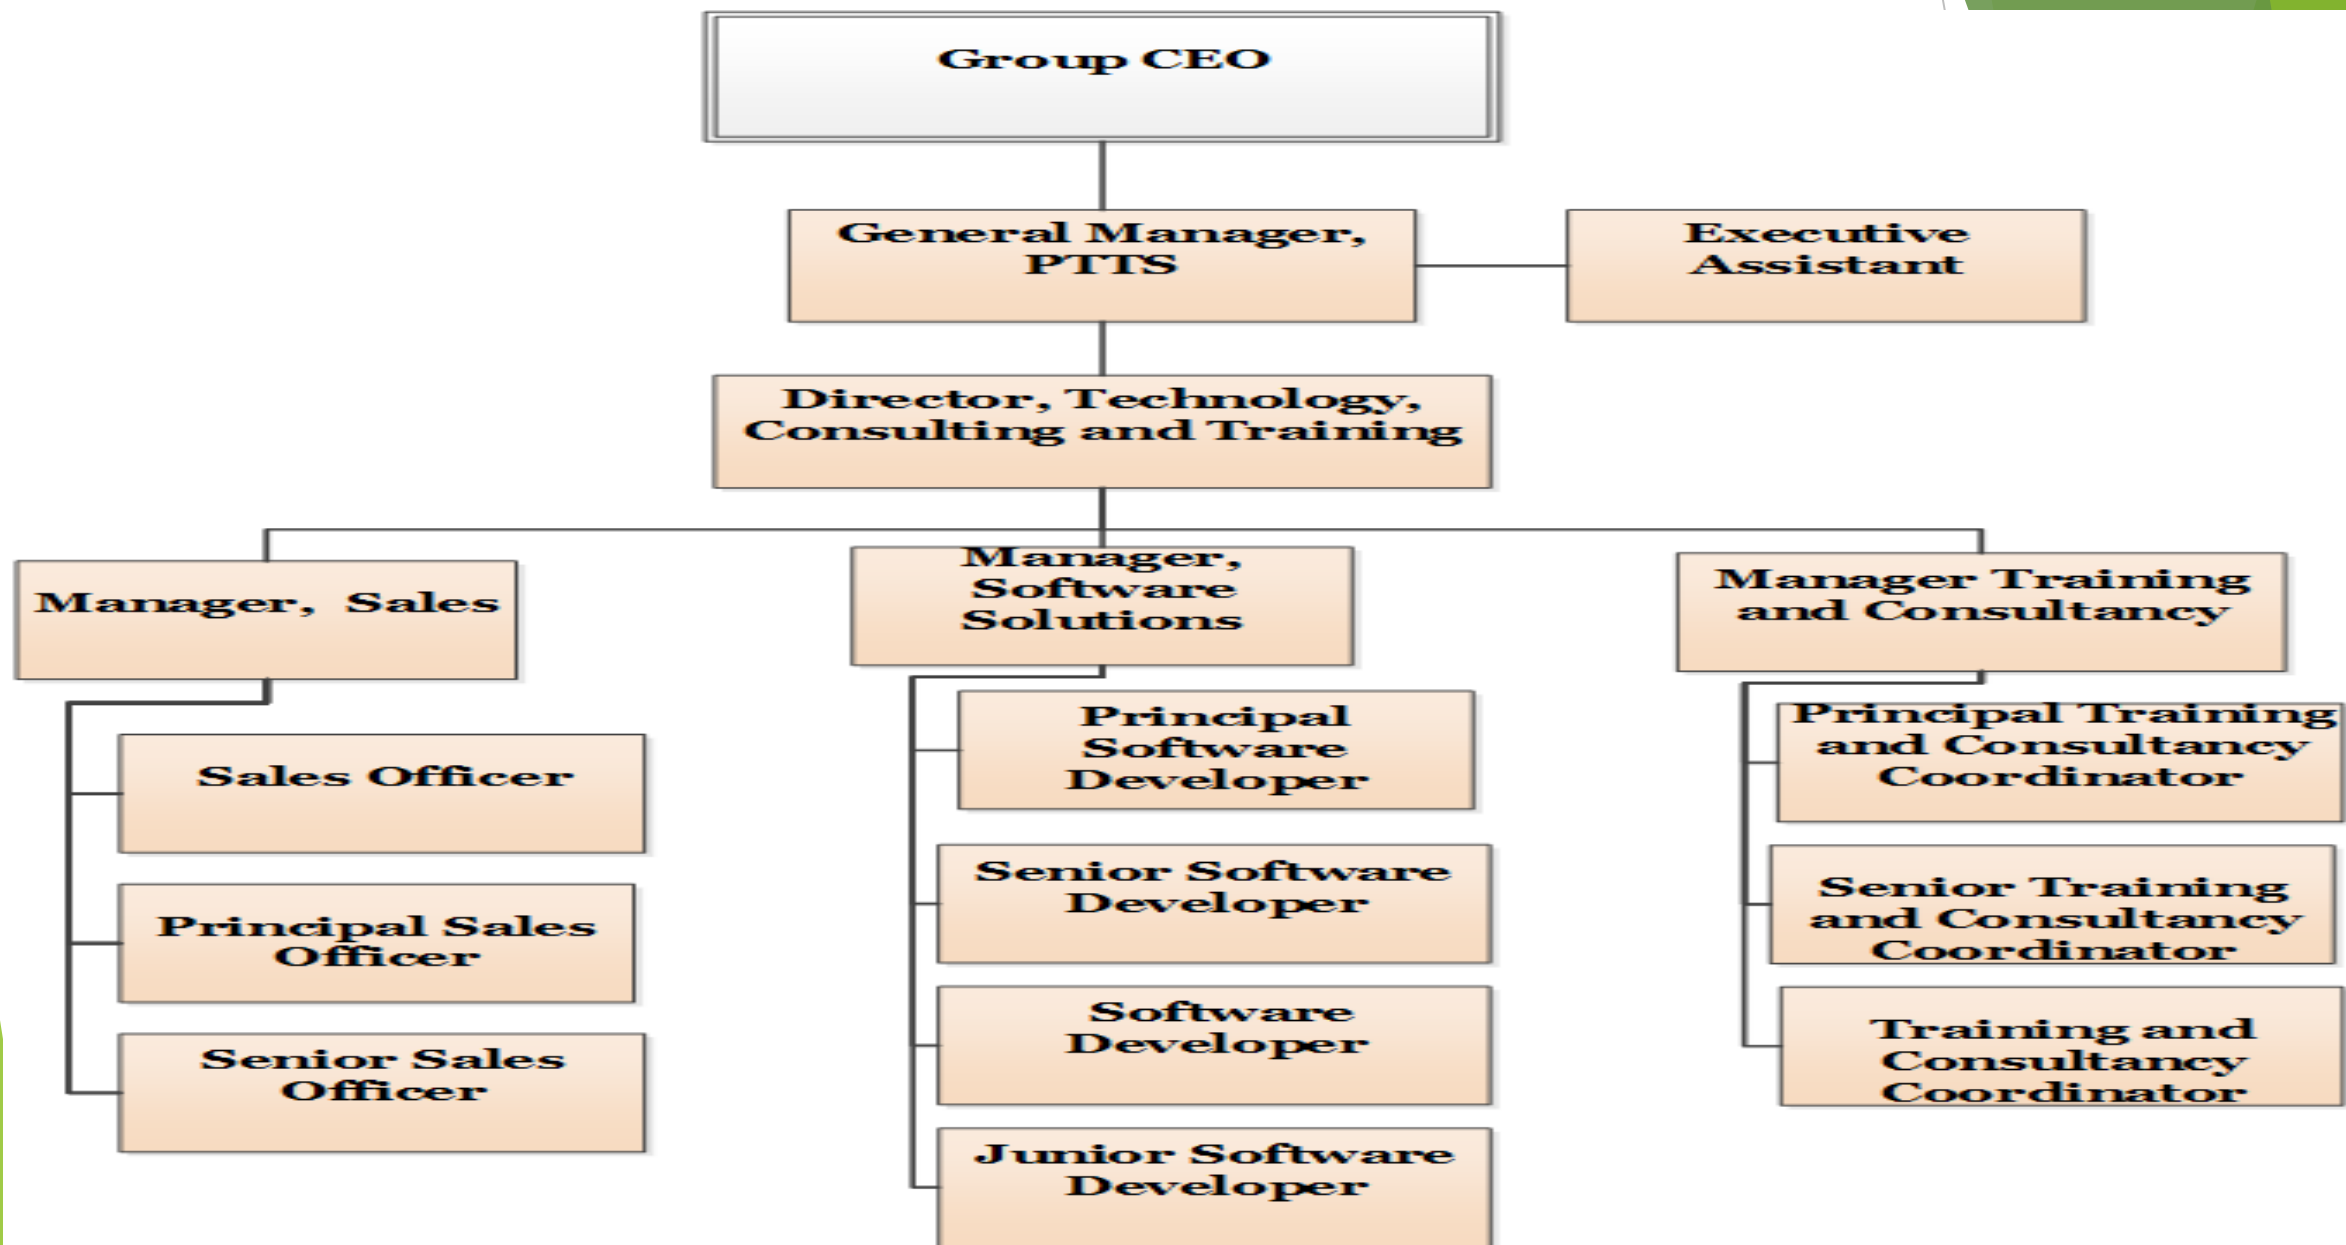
Group CEO

General Manager, PTTS

Executive Assistant

Director, Technology, Consulting and Training

Manager, Sales

Sales Officer

Principal Sales Officer

Senior Sales Officer

Manager, Software Solutions

Principal Software Developer

Senior Software Developer

Software Developer

Junior Software Developer

Manager Training and Consultancy

Principal Training and Consultancy Coordinator

Senior Training and Consultancy Coordinator

Training and Consultancy Coordinator